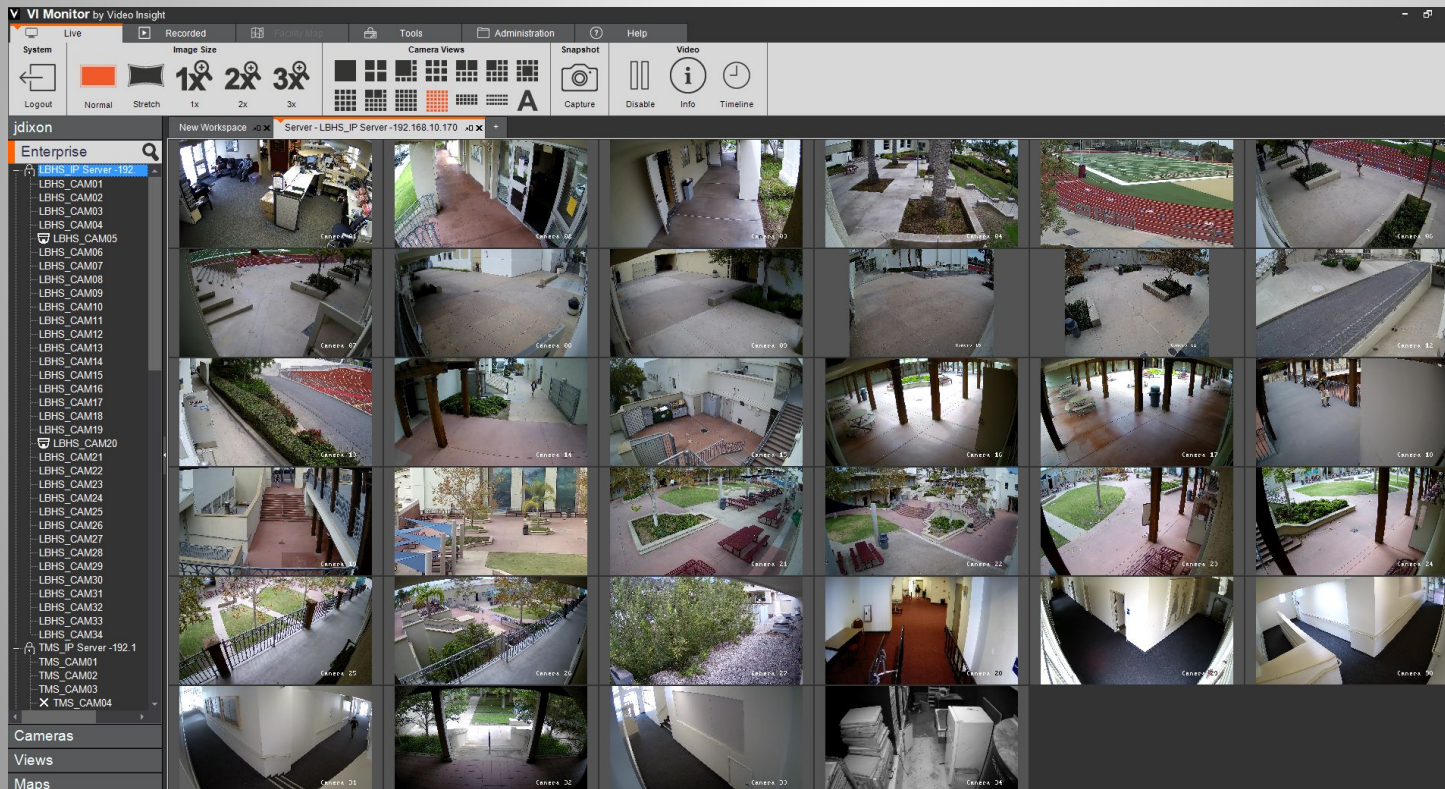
VI Monitor by Video Insight

Live
Recorded
Facility Map
Tools
Administration
Help

System
Logout
Image Size
Normal
Stretch
1x
2x
3x
Camera Views
A
Snapshot
Capture
Video
Disable
Info
Timeline

jdixon
Enterprise
LBHS_IP Server -192.
LBHS_CAM01
LBHS_CAM02
LBHS_CAM03
LBHS_CAM04
LBHS_CAM05
LBHS_CAM06
LBHS_CAM07
LBHS_CAM08
LBHS_CAM09
LBHS_CAM10
LBHS_CAM11
LBHS_CAM12
LBHS_CAM13
LBHS_CAM14
LBHS_CAM15
LBHS_CAM16
LBHS_CAM17
LBHS_CAM18
LBHS_CAM19
LBHS_CAM20
LBHS_CAM21
LBHS_CAM22
LBHS_CAM23
LBHS_CAM24
LBHS_CAM25
LBHS_CAM26
LBHS_CAM27
LBHS_CAM28
LBHS_CAM29
LBHS_CAM30
LBHS_CAM31
LBHS_CAM32
LBHS_CAM33
LBHS_CAM34
TMS_IP Server -192.1
TMS_CAM01
TMS_CAM02
TMS_CAM03
TMS_CAM04
Cameras
Views
Maps

New Workspace
Server - LBHS_IP Server -192.168.10.170

Camera 01
Camera 02
Camera 03
Camera 04
Camera 06
Camera 07
Camera 08
Camera 09
Camera 10
Camera 11
Camera 12
Camera 13
Camera 14
Camera 15
Camera 16
Camera 17
Camera 18
Camera 19
Camera 20
Camera 21
Camera 22
Camera 23
Camera 24
Camera 25
Camera 26
Camera 27
Camera 28
Camera 29
Camera 30
Camera 31
Camera 32
Camera 33
Camera 34